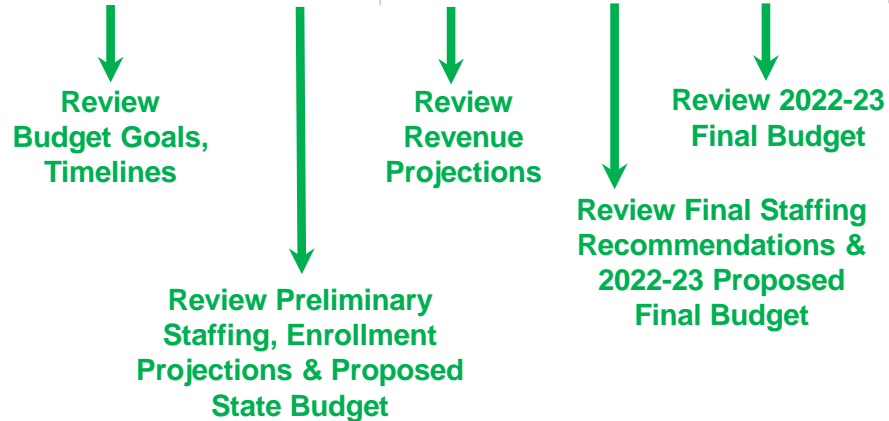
Review Budget Goals, Timelines

Review Preliminary Staffing, Enrollment Projections & Proposed State Budget

Review Revenue Projections

Review Final Staffing Recommendations & 2022-23 Proposed Final Budget

Review 2022-23 Final Budget